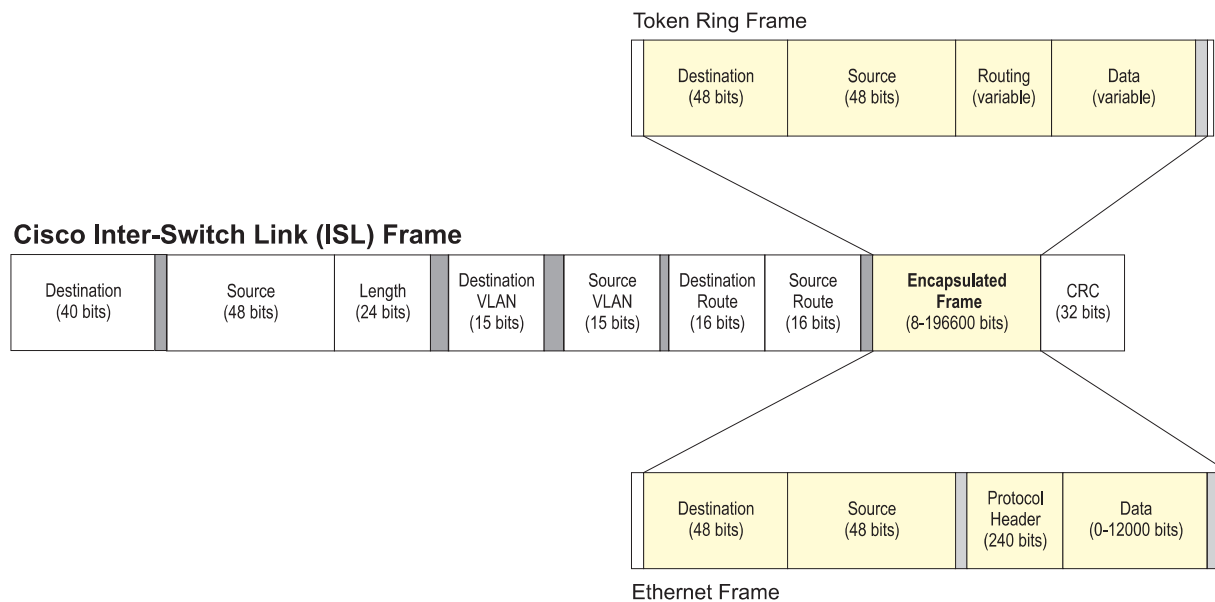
Token Ring Frame

| Destination (48 bits) | Source (48 bits) | Routing (variable) | Data (variable) |
|---|---|---|---|

Cisco Inter-Switch Link (ISL) Frame

| Destination (40 bits) | Source (48 bits) | Length (24 bits) | Destination VLAN (15 bits) | Source VLAN (15 bits) | Destination Route (16 bits) | Source Route (16 bits) | Encapsulated Frame (8-196600 bits) | CRC (32 bits) |
|---|---|---|---|---|---|---|---|---|

| Destination (48 bits) | Source (48 bits) | Protocol Header (240 bits) | Data (0-12000 bits) |
|---|---|---|---|

Ethernet Frame